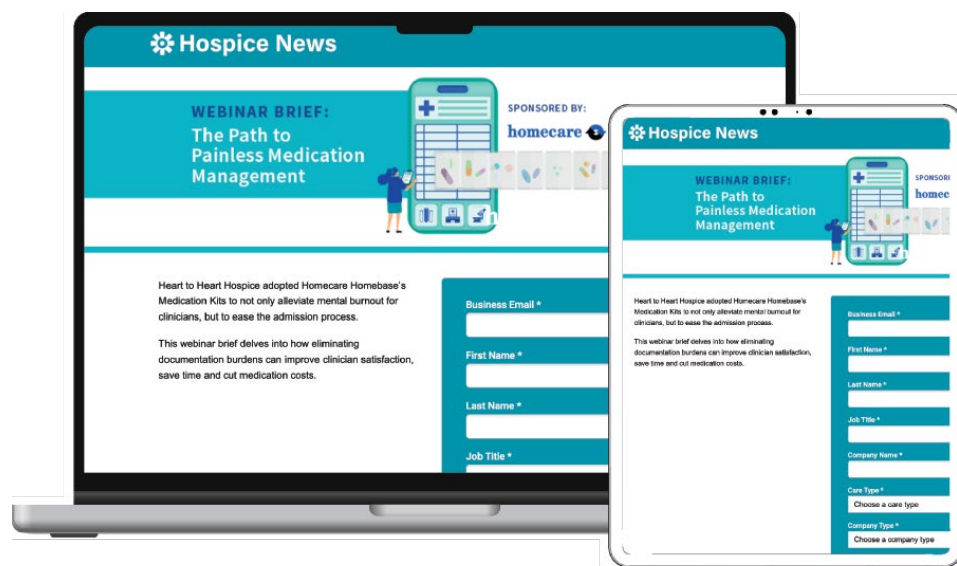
Hospice News

WEBINAR BRIEF:
The Path to Painless Medication Management

SPONSORED BY:
homecare

Heart to Heart Hospice adopted Homecare Homebase's Medication Kits to not only alleviate mental burnout for clinicians, but to ease the admission process.

This webinar brief delves into how eliminating documentation burdens can improve clinician satisfaction, save time and cut medication costs.

Business Email *

First Name *

Last Name *

Job Title *

Hospice News

WEBINAR BRIEF:
The Path to Painless Medication Management

SPONSORE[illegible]
homec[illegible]

Heart to Heart Hospice adopted Homecare Homebase's Medication Kits to not only alleviate mental burnout for clinicians, but to ease the admission process.

This webinar brief delves into how eliminating documentation burdens can improve clinician satisfaction, save time and cut medication costs.

Business Email *

First Name *

Last Name *

Job Title *

Company Name *

Care Type *
Choose a care type

Company Type *
Choose a company type